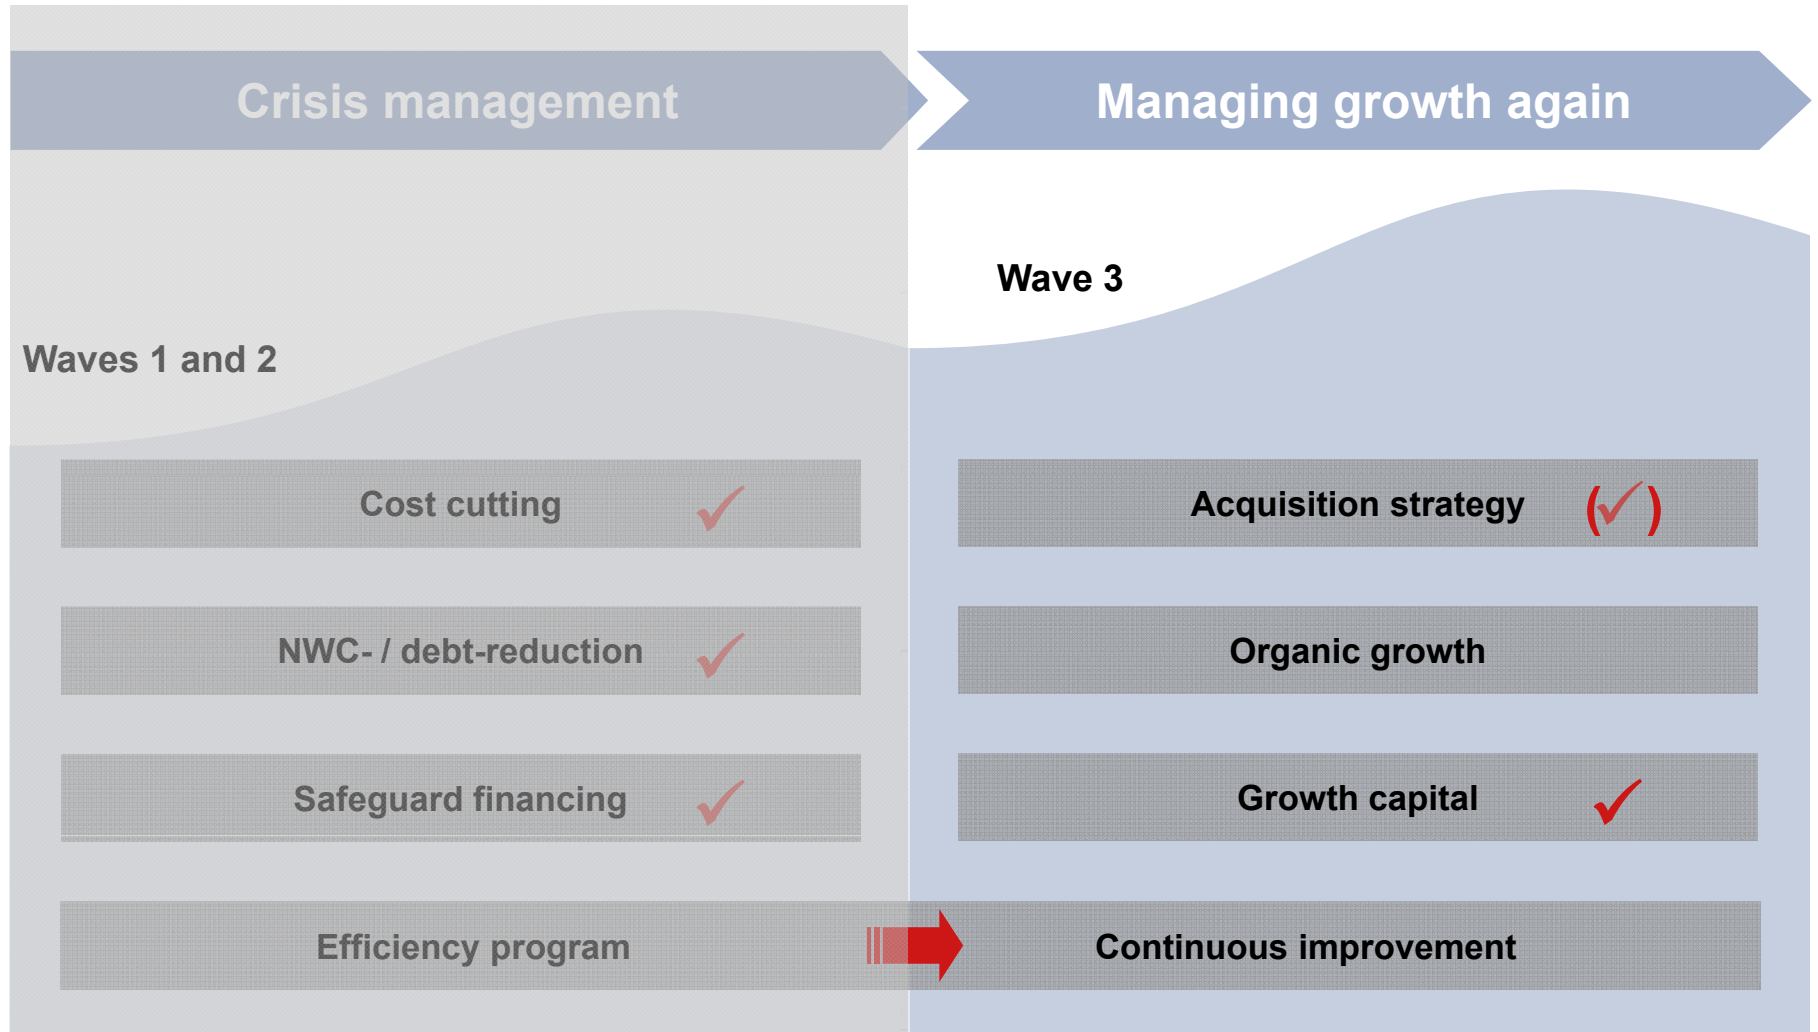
Crisis management

Managing growth again

Waves 1 and 2

Wave 3

Cost cutting ✓

NWC- / debt-reduction ✓

Safeguard financing ✓

Efficiency program

Acquisition strategy (✓)

Organic growth

Growth capital ✓

Continuous improvement